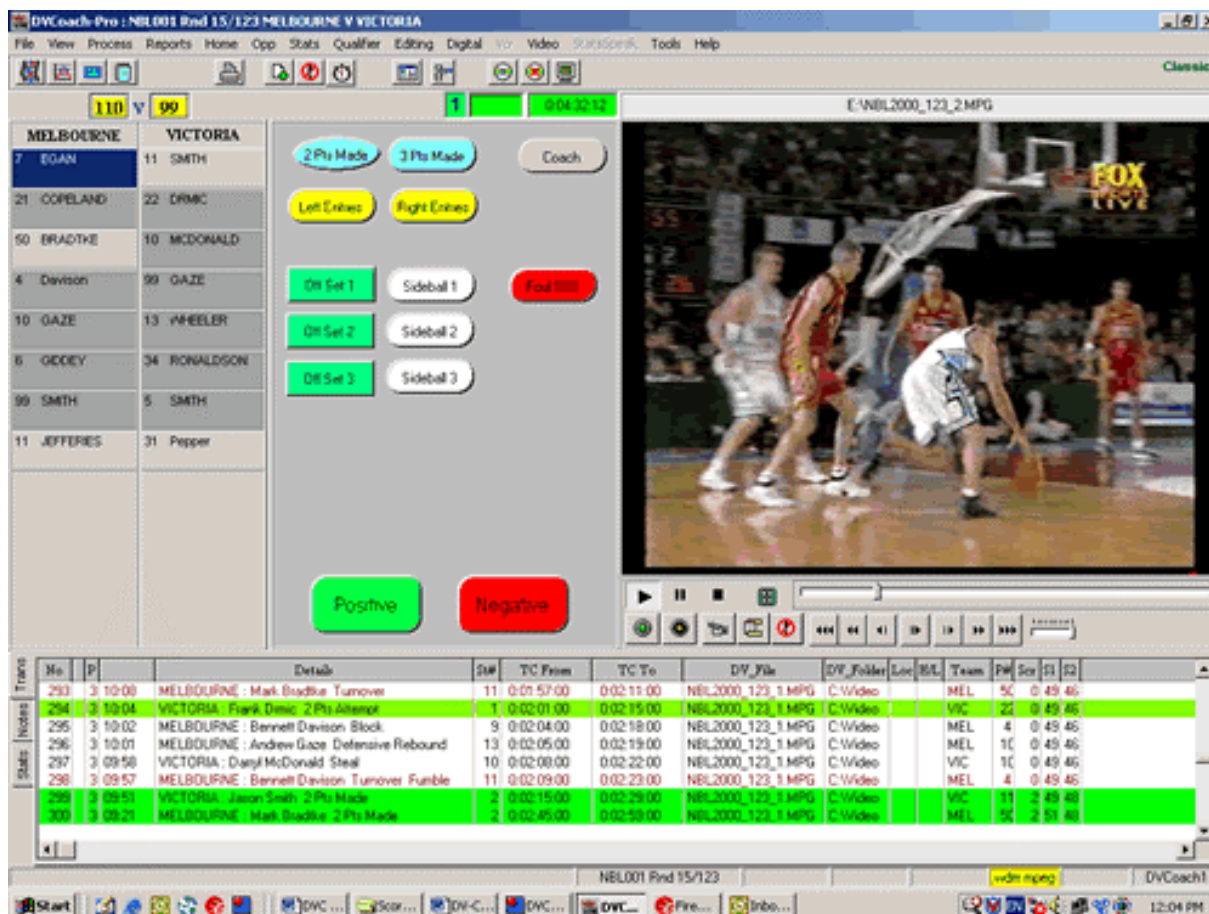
DVCoach-Pro : NBL001 Rnd 15/123 MELBOURNE V VICTORIA

File View Process Reports Home Opp Stats Qualifier Editing Digital Video Tools Help

Classic

110 V 99

1

0:04:32:12

E:\NBL2000_123_2.MPG

| MELBOURNE | VICTORIA |
|---|---|
| 7 EGAN | 11 SMITH |
| 21 COPELAND | 22 DRMIC |
| 50 BRADTKE | 10 MCDONALD |
| 4 Davison | 99 GAZE |
| 10 GAZE | 13 WHEELER |
| 6 GIDDEY | 34 RONALDSON |
| 99 SMITH | 5 SMITH |
| 11 JEFFERIES | 31 Pepper |

2 Pts Made
3 Pts Made
Coach
Left Entries
Right Entries
Off Set 1
Sideball 1
Foul
Off Set 2
Sideball 2
Off Set 3
Sideball 3

FOX SPORTS LIVE

Positive
Negative

Trans
Notes
Stats

| No | P | | Details | St# | TC From | TC To | DV_File | DV_Folder | Loc | H/L | Team | P# | Scr | S1 | S2 |
|---|---|---|---|---|---|---|---|---|---|---|---|---|---|---|---|
| 293 | 3 | 10:08 | MELBOURNE : Mark Bradtke Turnover | 11 | 0:01:57:00 | 0:02:11:00 | NBL2000_123_1.MPG | C:\Video | | | MEL | 50 | 0 | 49 | 46 |
| 294 | 3 | 10:04 | VICTORIA : Frank Drmic 2 Pts Attempt | 1 | 0:02:01:00 | 0:02:15:00 | NBL2000_123_1.MPG | C:\Video | | | VIC | 22 | 0 | 49 | 46 |
| 295 | 3 | 10:02 | MELBOURNE : Bennett Davison Block | 9 | 0:02:04:00 | 0:02:18:00 | NBL2000_123_1.MPG | C:\Video | | | MEL | 4 | 0 | 49 | 46 |
| 296 | 3 | 10:01 | MELBOURNE : Andrew Gaze Defensive Rebound | 13 | 0:02:05:00 | 0:02:19:00 | NBL2000_123_1.MPG | C:\Video | | | MEL | 10 | 0 | 49 | 46 |
| 297 | 3 | 09:58 | VICTORIA : Darryl McDonald Steal | 10 | 0:02:08:00 | 0:02:22:00 | NBL2000_123_1.MPG | C:\Video | | | VIC | 10 | 0 | 49 | 46 |
| 298 | 3 | 09:57 | MELBOURNE : Bennett Davison Turnover Fumble | 11 | 0:02:09:00 | 0:02:23:00 | NBL2000_123_1.MPG | C:\Video | | | MEL | 4 | 0 | 49 | 46 |
| 299 | 3 | 09:51 | VICTORIA : Jason Smith 2 Pts Made | 2 | 0:02:15:00 | 0:02:29:00 | NBL2000_123_1.MPG | C:\Video | | | VIC | 11 | 2 | 49 | 48 |
| 300 | 3 | 09:21 | MELBOURNE : Mark Bradtke 2 Pts Made | 2 | 0:02:45:00 | 0:02:59:00 | NBL2000_123_1.MPG | C:\Video | | | MEL | 50 | 2 | 51 | 48 |

NBL001 Rnd 15/123
wdm mpeg
DVCoach1

Start DVC... Scor... DV-C... DVC... DVC... Fire... Inbo... 12:04 PM